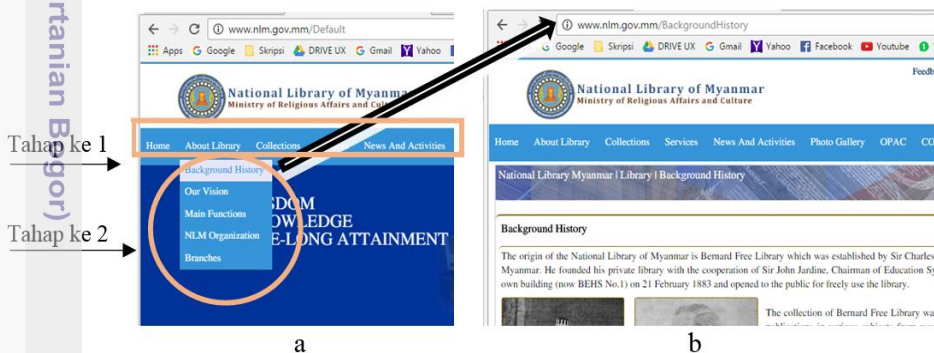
rtanian Bogor)

www.nlm.gov.mm/Default

Apps Google Skripsi DRIVE UX Gmail Yahoo

National Library of Myanmar
Ministry of Religious Affairs and Culture

Home About Library Collections News And Activities

Background History
Our Vision
Main Functions
NLM Organization
Branches

SDOM
OWLEDGE
E-LONG ATTAINMENT

Tahap ke 1

Tahap ke 2

a

www.nlm.gov.mm/BackgroundHistory

Google Skripsi DRIVE UX Gmail Yahoo Facebook Youtube

Feedb

National Library of Myanmar
Ministry of Religious Affairs and Culture

Home About Library Collections Services News And Activities Photo Gallery OPAC CO

National Library Myanmar | Library | Background History

Background History

The origin of the National Library of Myanmar is Bernard Free Library which was established by Sir Charles Myanmar. He founded his private library with the cooperation of Sir John Jardine, Chairman of Education Sy own building (now BEHS No.1) on 21 February 1883 and opened to the public for freely use the library.

The collection of Bernard Free Library wa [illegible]

b